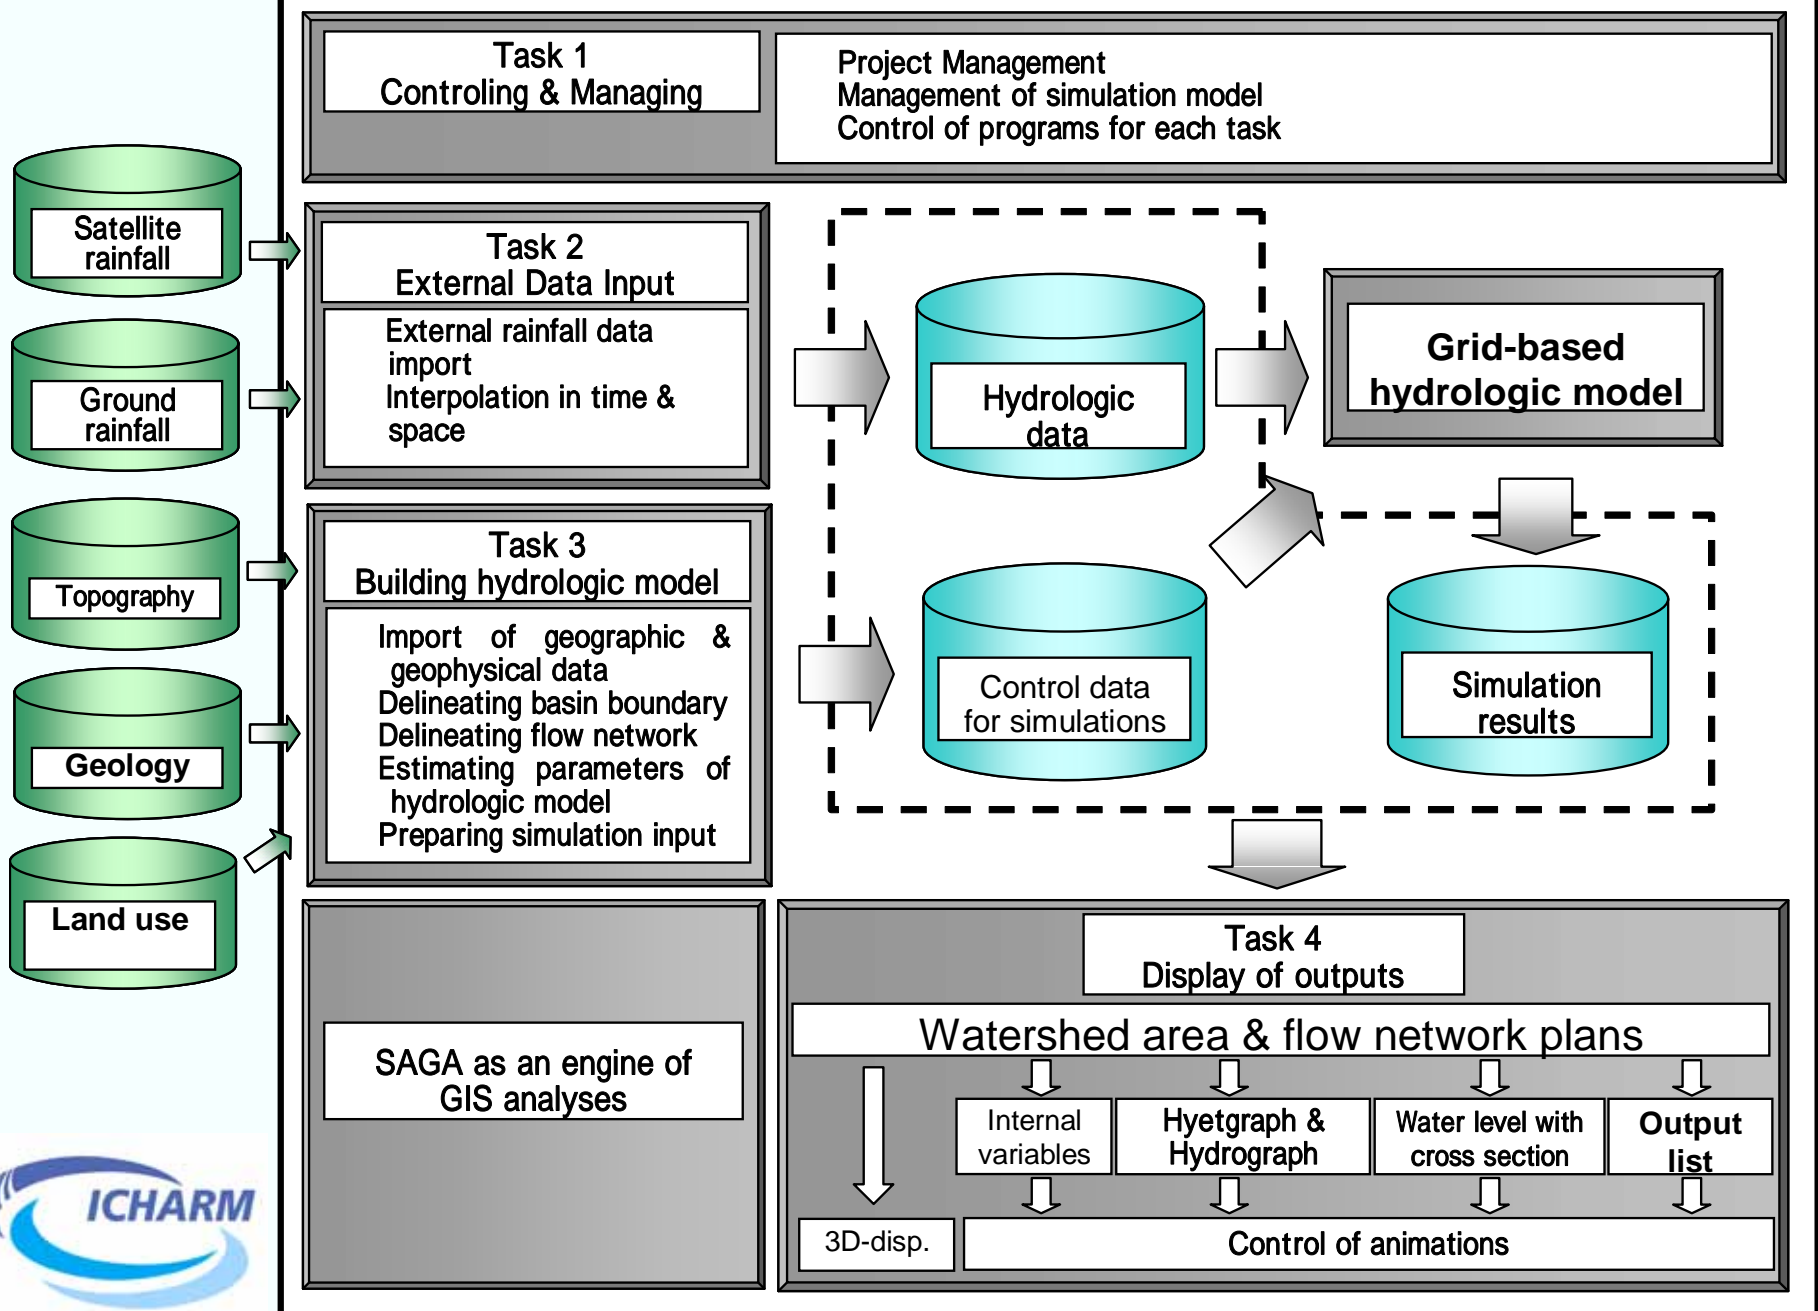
Task 1
Controling & Managing

Project Management
Management of simulation model
Control of programs for each task

Satellite rainfall

Ground rainfall

Topography

Geology

Land use

Task 2
External Data Input

External rainfall data import
Interpolation in time & space

Task 3
Building hydrologic model

Import of geographic & geophysical data
Delineating basin boundary
Delineating flow network
Estimating parameters of hydrologic model
Preparing simulation input

Hydrologic data

Grid-based hydrologic model

Control data for simulations

Simulation results

SAGA as an engine of GIS analyses

Task 4
Display of outputs

Watershed area & flow network plans

Internal variables

Hyetgraph & Hydrograph

Water level with cross section

Output list

3D-disp.

Control of animations

ICHARM